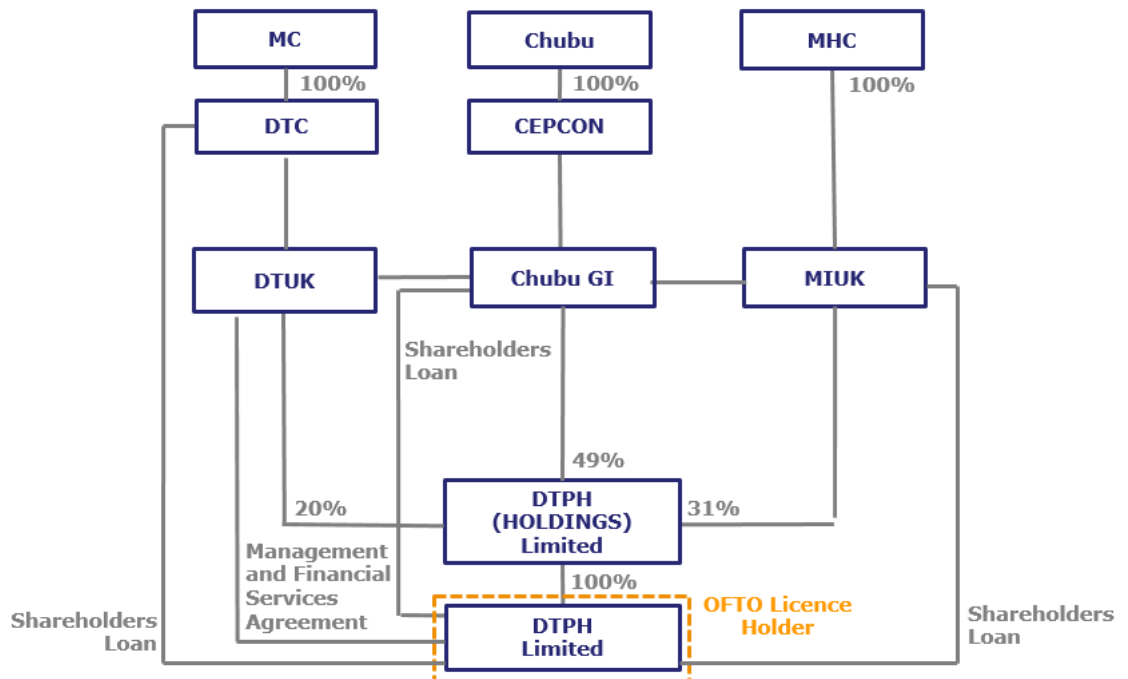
MC

100%

DTC

Chubu

100%

CEPCON

MHC

100%

DTUK

Chubu GI

MIUK

Shareholders Loan

49%

20%

DTPH (HOLDINGS) Limited

31%

Management and Financial Services Agreement

100%

OFTO Licence Holder

Shareholders Loan

DTPH Limited

Shareholders Loan